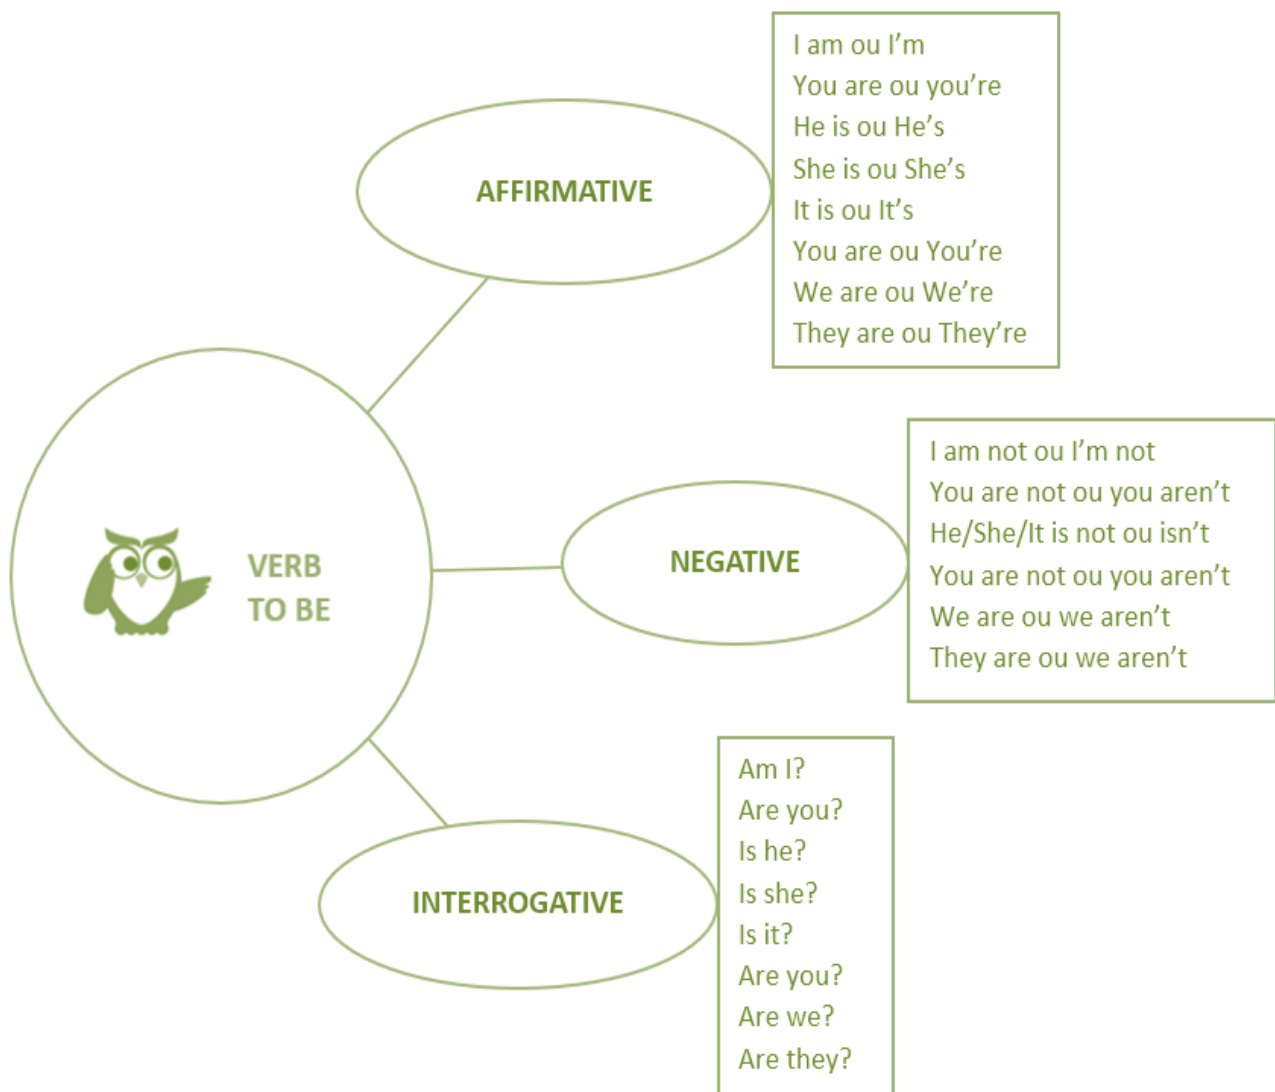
VERB
TO BE

AFFIRMATIVE

I am ou I'm
You are ou you're
He is ou He's
She is ou She's
It is ou It's
You are ou You're
We are ou We're
They are ou They're

NEGATIVE

I am not ou I'm not
You are not ou you aren't
He/She/It is not ou isn't
You are not ou you aren't
We are ou we aren't
They are ou we aren't

INTERROGATIVE

Am I?
Are you?
Is he?
Is she?
Is it?
Are you?
Are we?
Are they?